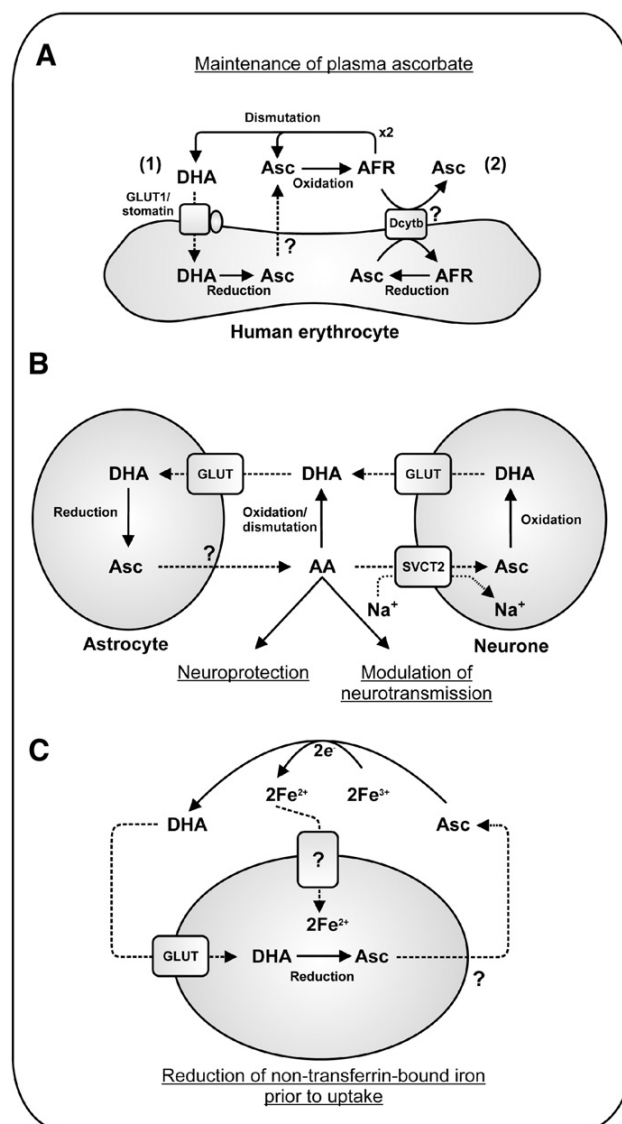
A

Maintenance of plasma ascorbate

Dismutation

x2

(1)

DHA

Asc

AFR

Oxidation

Asc

(2)

GLUT1/ stomatin

Dcytb

?

?

DHA

Asc

Reduction

Asc

AFR

Reduction

Human erythrocyte

B

DHA

GLUT

DHA

GLUT

DHA

Reduction

Oxidation/ dismutation

Oxidation

Asc

?

AA

SVCT2

Asc

Na$^+$

Na$^+$

Astrocyte

Neurone

Neuroprotection

Modulation of neurotransmission

C

2e$^-$

2Fe$^{2+}$

2Fe$^{3+}$

DHA

Asc

?

2Fe$^{2+}$

GLUT

DHA

Asc

Reduction

?

Reduction of non-transferrin-bound iron prior to uptake